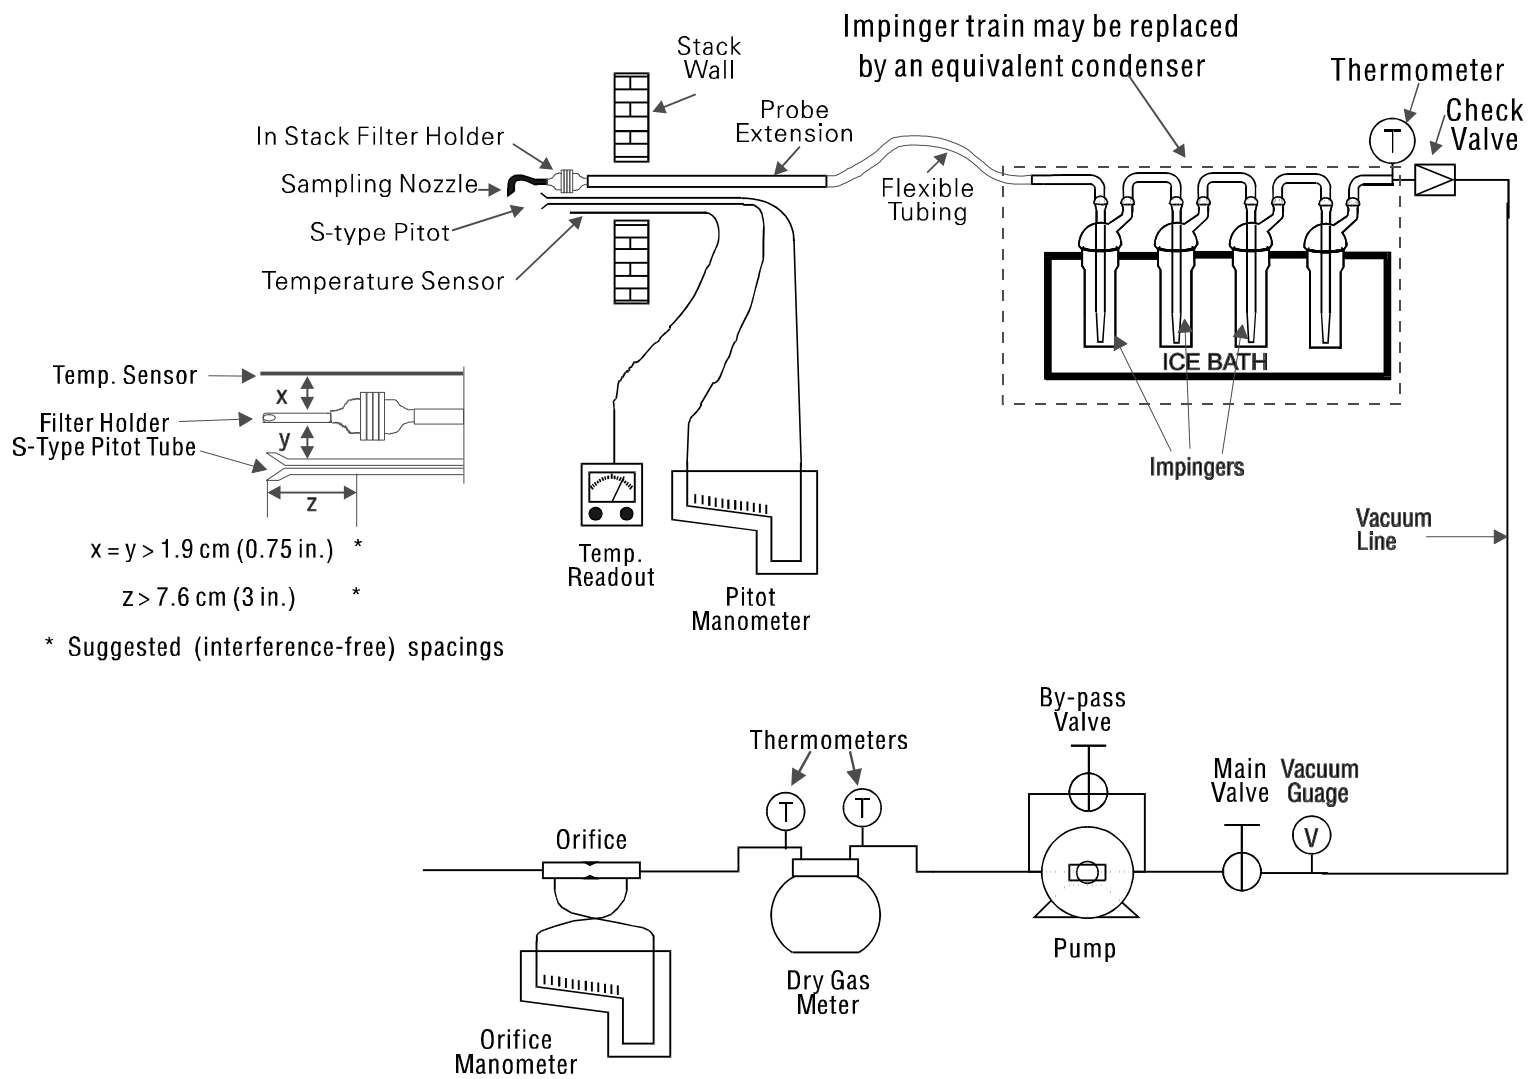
Impinger train may be replaced by an equivalent condenser

Stack Wall

Thermometer

Check Valve

Probe Extension

In Stack Filter Holder

Sampling Nozzle

S-type Pitot

Temperature Sensor

Flexible Tubing

T

ICE BATH

Impingers

Temp. Sensor

x

Filter Holder

y

S-Type Pitot Tube

z

x = y > 1.9 cm (0.75 in.) *

z > 7.6 cm (3 in.) *

* Suggested (interference-free) spacings

Temp. Readout

Pitot Manometer

Vacuum Line

By-pass Valve

Thermometers

T

T

Main Valve

Vacuum Guage

V

Orifice

Pump

Dry Gas Meter

Orifice Manometer